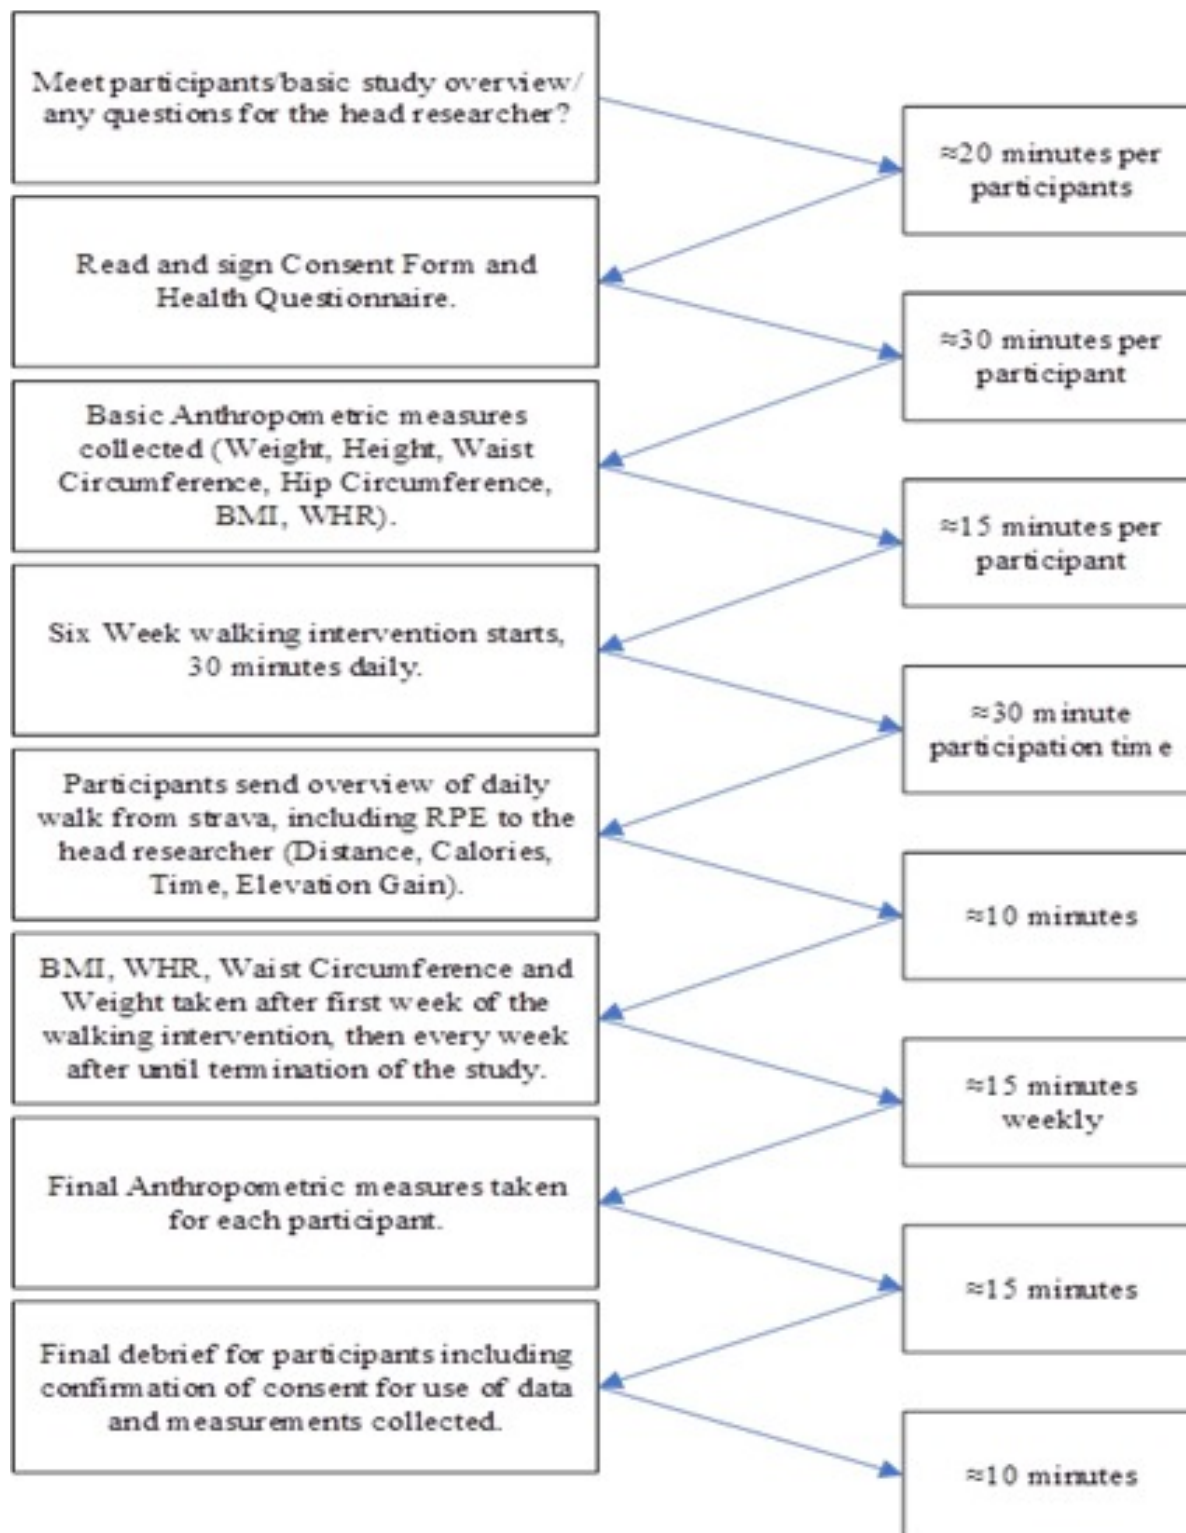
Meet participants/basic study overview/ any questions for the head researcher?

≈20 minutes per participants

Read and sign Consent Form and Health Questionnaire.

≈30 minutes per participant

Basic Anthropometric measures collected (Weight, Height, Waist Circumference, Hip Circumference, BMI, WHR).

≈15 minutes per participant

Six Week walking intervention starts, 30 minutes daily.

≈30 minute participation time

Participants send overview of daily walk from strava, including RPE to the head researcher (Distance, Calories, Time, Elevation Gain).

≈10 minutes

BMI, WHR, Waist Circumference and Weight taken after first week of the walking intervention, then every week after until termination of the study.

≈15 minutes weekly

Final Anthropometric measures taken for each participant.

≈15 minutes

Final debrief for participants including confirmation of consent for use of data and measurements collected.

≈10 minutes